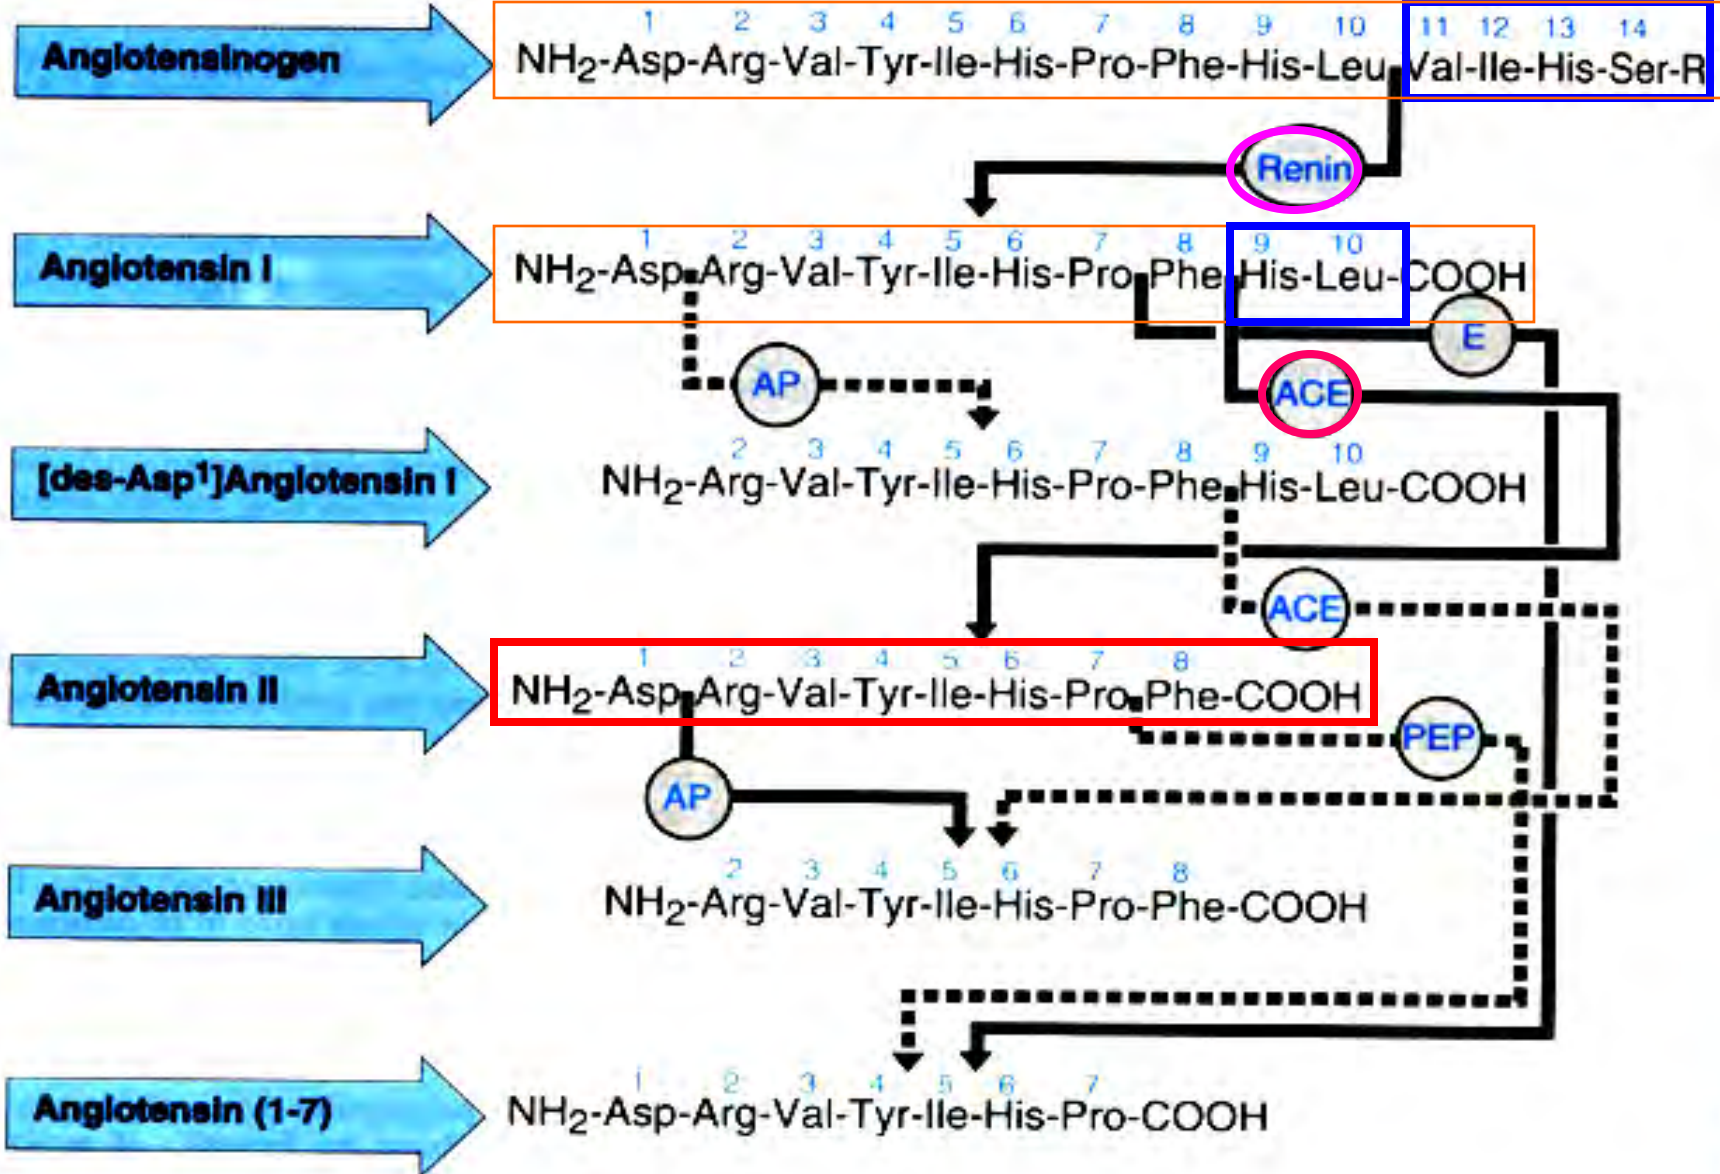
Angiotensinogen

1 2 3 4 5 6 7 8 9 10 11 12 13 14
$NH_2$-Asp-Arg-Val-Tyr-Ile-His-Pro-Phe-His-Leu-Val-Ile-His-Ser-R

Renin

Angiotensin I

1 2 3 4 5 6 7 8 9 10
$NH_2$-Asp-Arg-Val-Tyr-Ile-His-Pro-Phe-His-Leu-COOH

E

AP

ACE

[des-Asp$^1$]Angiotensin I

2 3 4 5 6 7 8 9 10
$NH_2$-Arg-Val-Tyr-Ile-His-Pro-Phe-His-Leu-COOH

ACE

Angiotensin II

1 2 3 4 5 6 7 8
$NH_2$-Asp-Arg-Val-Tyr-Ile-His-Pro-Phe-COOH

PEP

AP

Angiotensin III

2 3 4 5 6 7 8
$NH_2$-Arg-Val-Tyr-Ile-His-Pro-Phe-COOH

Angiotensin (1-7)

1 2 3 4 5 6 7
$NH_2$-Asp-Arg-Val-Tyr-Ile-His-Pro-COOH